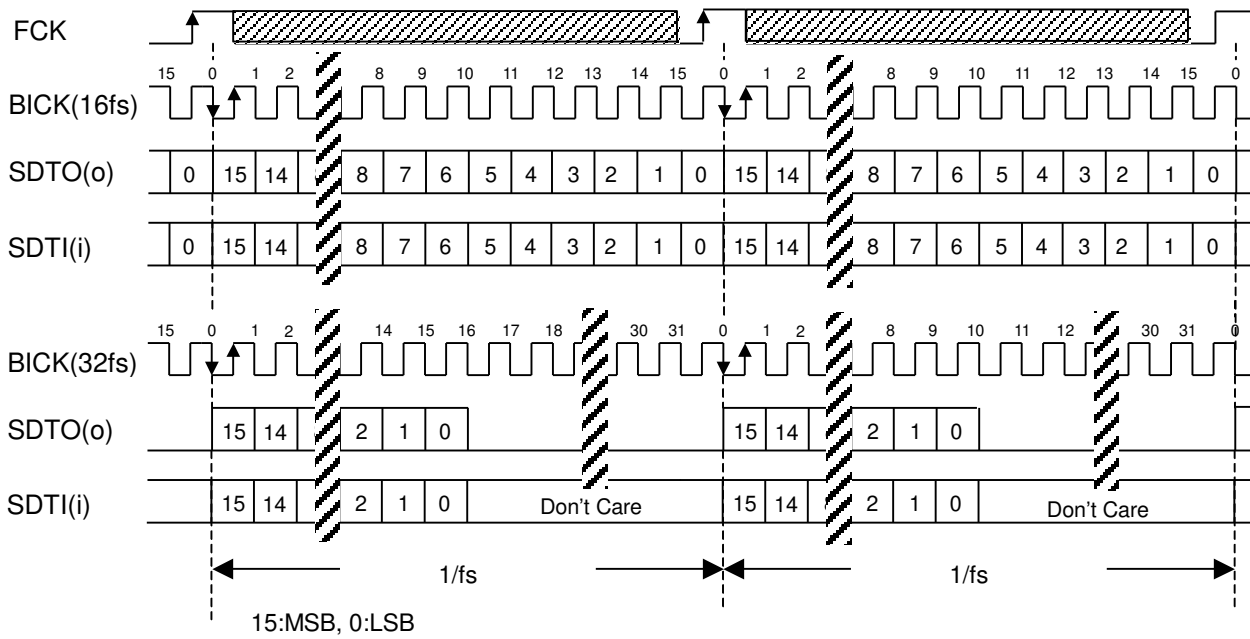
FCK

15 0 1 2 8 9 10 11 12 13 14 15 0 1 2 8 9 10 11 12 13 14 15 0

BICK(16fs)

SDTO(o) 0 15 14 8 7 6 5 4 3 2 1 0 15 14 8 7 6 5 4 3 2 1 0

SDTI(i) 0 15 14 8 7 6 5 4 3 2 1 0 15 14 8 7 6 5 4 3 2 1 0

15 0 1 2 14 15 16 17 18 30 31 0 1 2 8 9 10 11 12 30 31 0

BICK(32fs)

SDTO(o) 15 14 2 1 0 15 14 2 1 0

SDTI(i) 15 14 2 1 0 Don't Care 15 14 2 1 0 Don't Care

1/fs 1/fs

15:MSB, 0:LSB